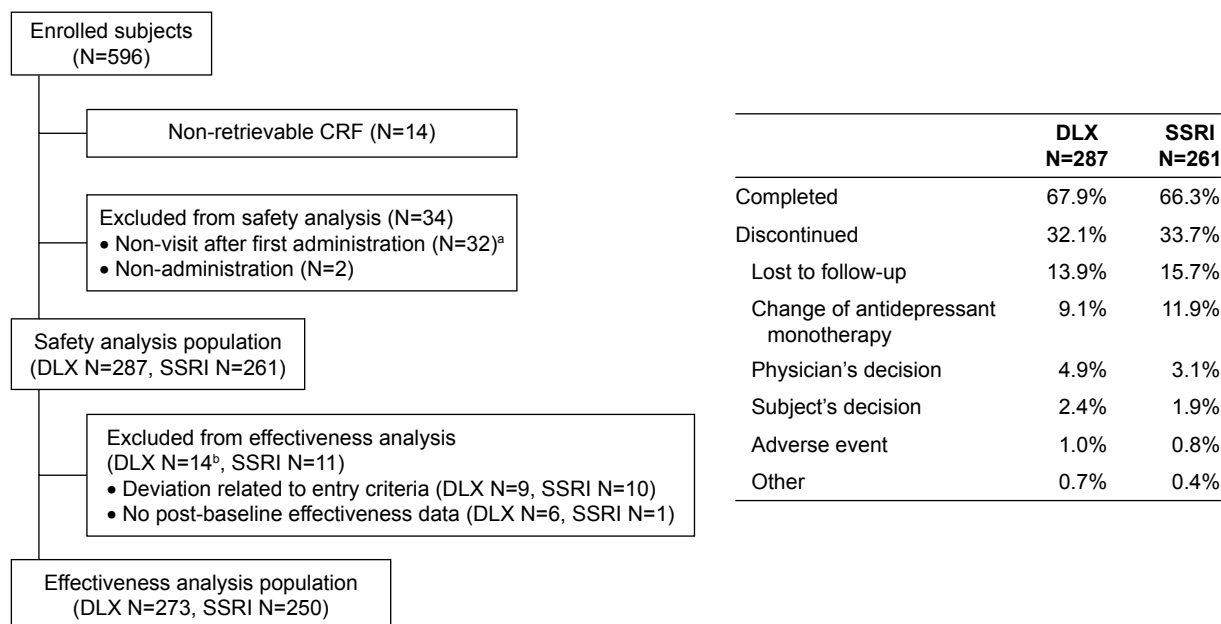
Enrolled subjects
(N=596)

Non-retrievable CRF (N=14)

Excluded from safety analysis (N=34)
• Non-visit after first administration (N=32)$^a$
• Non-administration (N=2)

Safety analysis population
(DLX N=287, SSRI N=261)

Excluded from effectiveness analysis
(DLX N=14$^b$, SSRI N=11)
• Deviation related to entry criteria (DLX N=9, SSRI N=10)
• No post-baseline effectiveness data (DLX N=6, SSRI N=1)

Effectiveness analysis population
(DLX N=273, SSRI N=250)

| | DLX N=287 | SSRI N=261 |
|---|---|---|
| Completed | 67.9% | 66.3% |
| Discontinued | 32.1% | 33.7% |
| Lost to follow-up | 13.9% | 15.7% |
| Change of antidepressant monotherapy | 9.1% | 11.9% |
| Physician's decision | 4.9% | 3.1% |
| Subject's decision | 2.4% | 1.9% |
| Adverse event | 1.0% | 0.8% |
| Other | 0.7% | 0.4% |